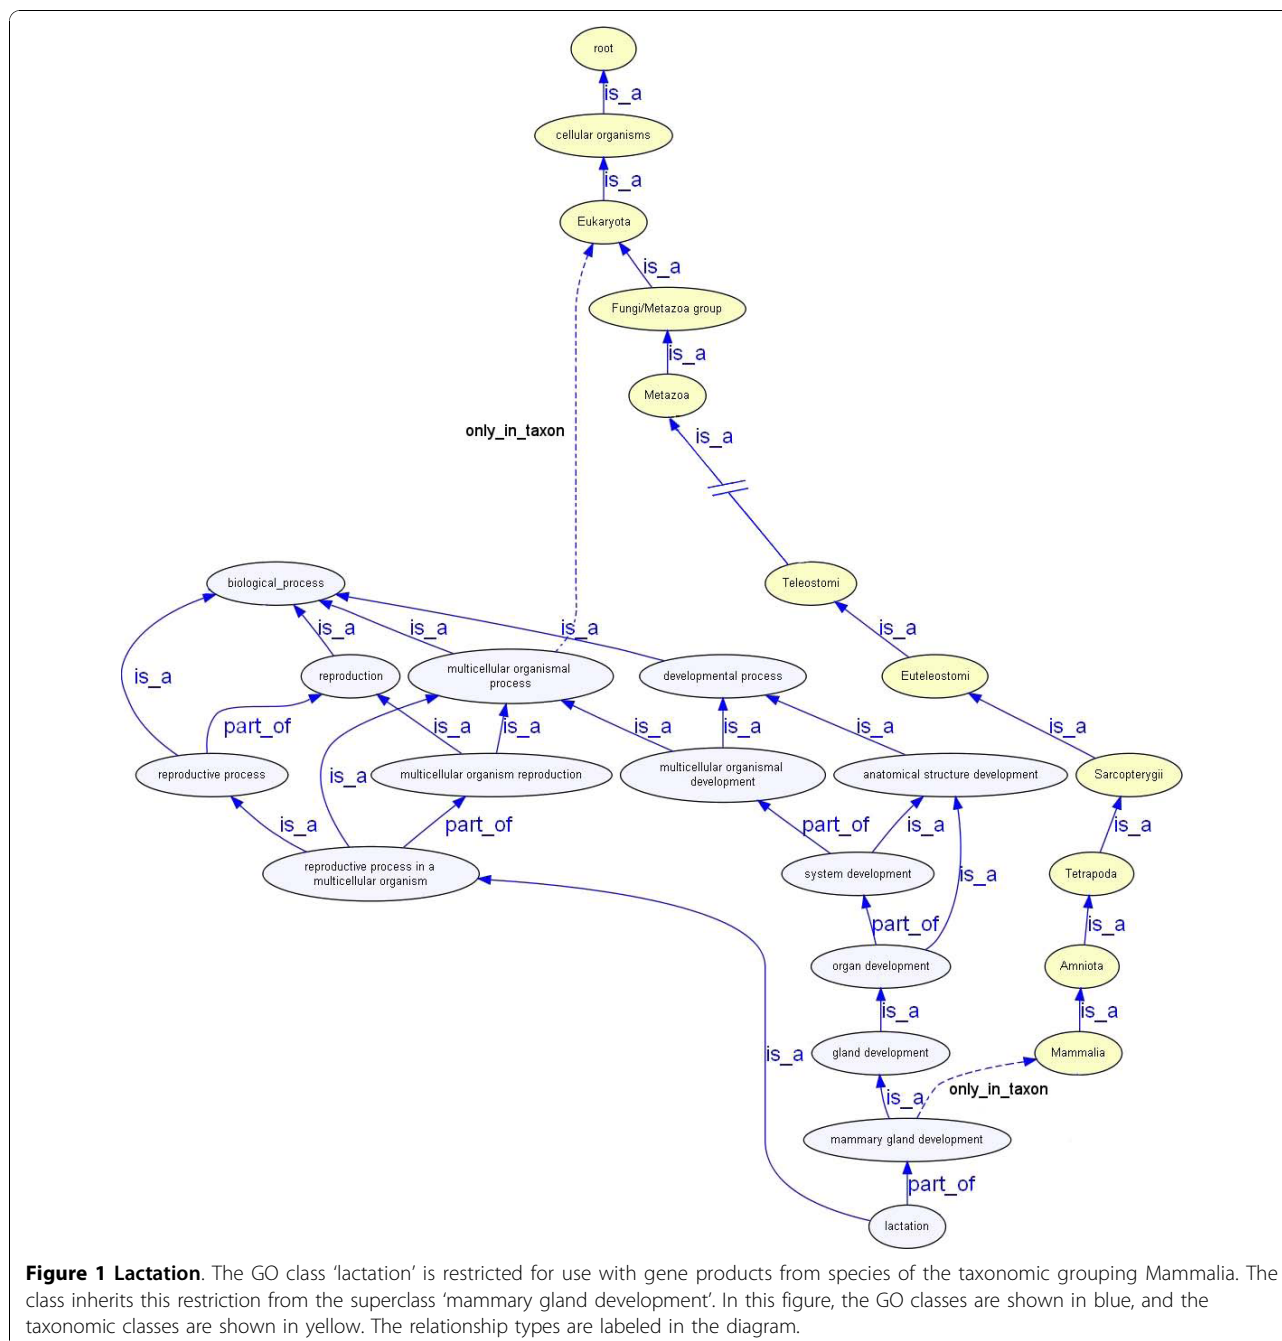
root

is_a

cellular organisms

is_a

Eukaryota

is_a

Fungi/Metazoa group

is_a

Metazoa

only_in_taxon

is_a

Teleostomi

is_a

Euteleostomi

biological_process

is_a

is_a

is_a

is_a

reproduction

multicellular organismal process

developmental process

part_of

is_a

is_a

is_a

is_a

is_a

is_a

is_a

reproductive process

multicellular organism reproduction

multicellular organismal development

anatomical structure development

Sarcopterygii

is_a

part_of

part_of

is_a

is_a

reproductive process in a multicellular organism

system development

is_a

Tetrapoda

part_of

is_a

organ development

Amniota

is_a

is_a

is_a

gland development

Mammalia

is_a

only_in_taxon

mammary gland development

part_of

lactation

**Figure 1 Lactation**. The GO class 'lactation' is restricted for use with gene products from species of the taxonomic grouping Mammalia. The class inherits this restriction from the superclass 'mammary gland development'. In this figure, the GO classes are shown in blue, and the taxonomic classes are shown in yellow. The relationship types are labeled in the diagram.